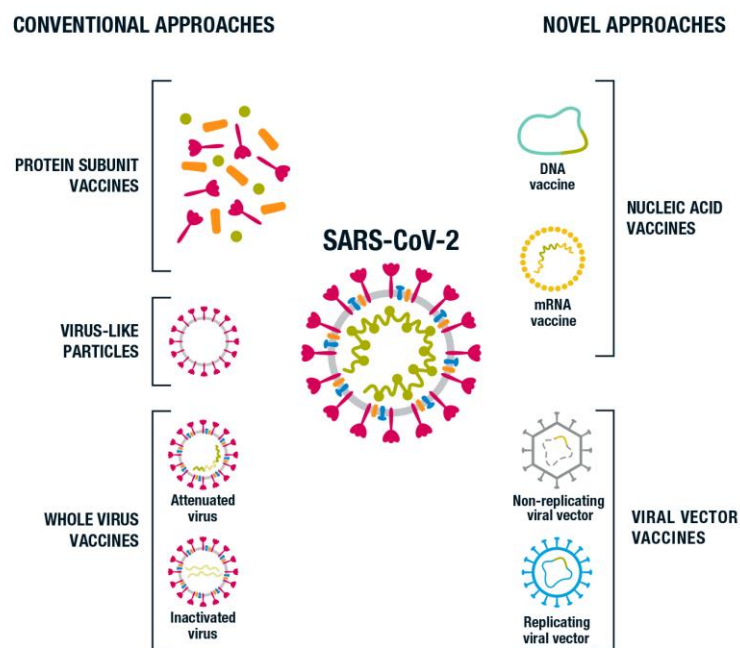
CONVENTIONAL APPROACHES

NOVEL APPROACHES

PROTEIN SUBUNIT VACCINES

VIRUS-LIKE PARTICLES

WHOLE VIRUS VACCINES

Attenuated virus

Inactivated virus

SARS-CoV-2

DNA vaccine

mRNA vaccine

NUCLEIC ACID VACCINES

Non-replicating viral vector

Replicating viral vector

VIRAL VECTOR VACCINES